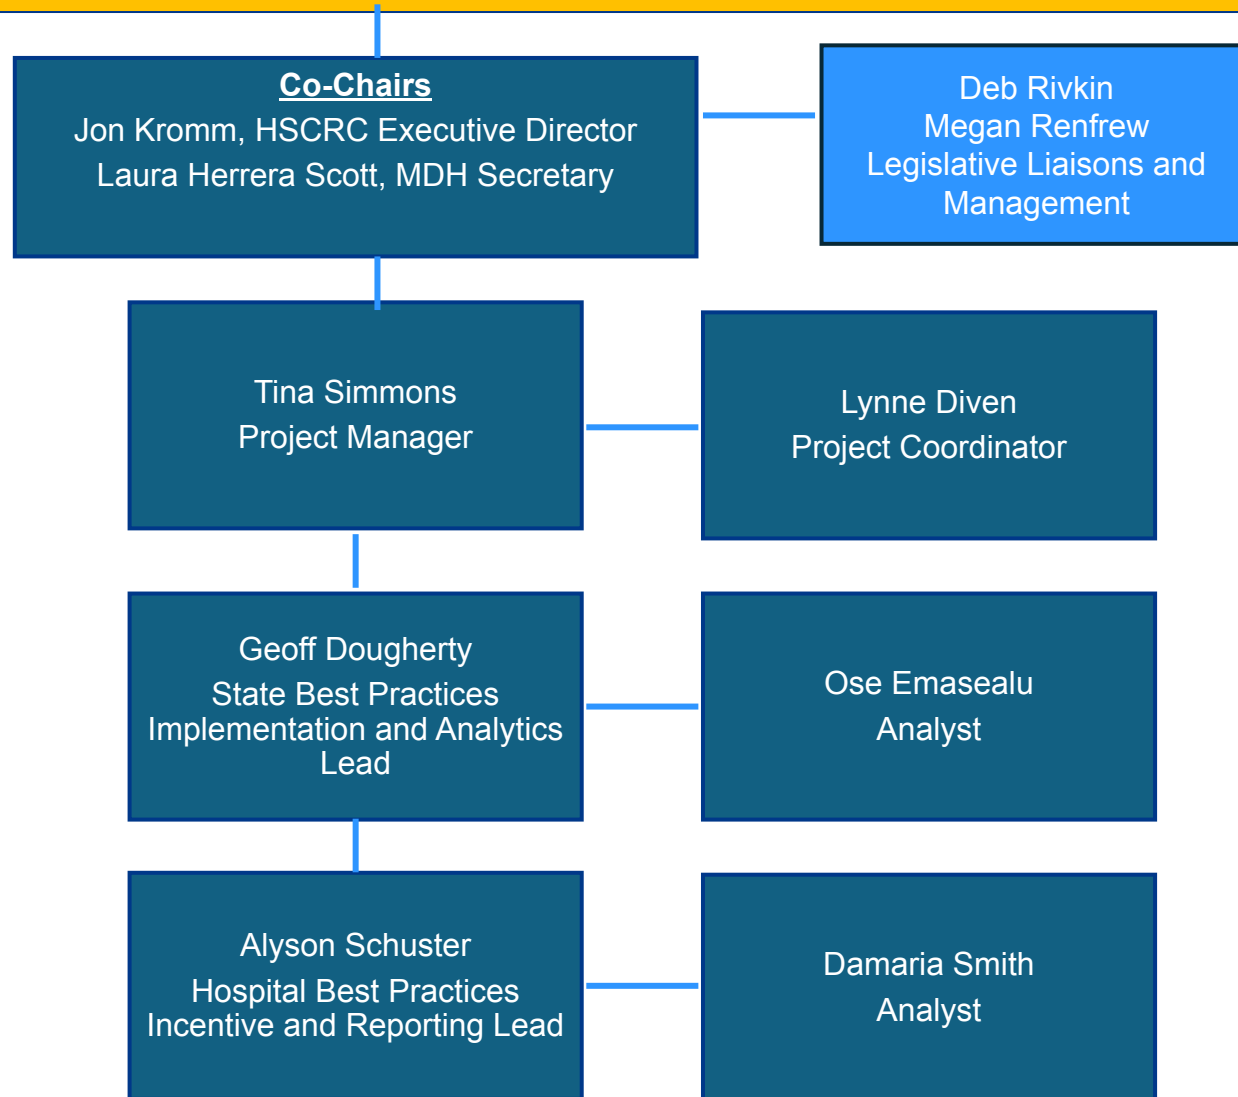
Co-Chairs
Jon Kromm, HSCRC Executive Director
Laura Herrera Scott, MDH Secretary

Deb Rivkin
Megan Renfrew
Legislative Liaisons and Management

Tina Simmons
Project Manager

Lynne Diven
Project Coordinator

Geoff Dougherty
State Best Practices Implementation and Analytics Lead

Ose Emasealu
Analyst

Alyson Schuster
Hospital Best Practices Incentive and Reporting Lead

Damaria Smith
Analyst